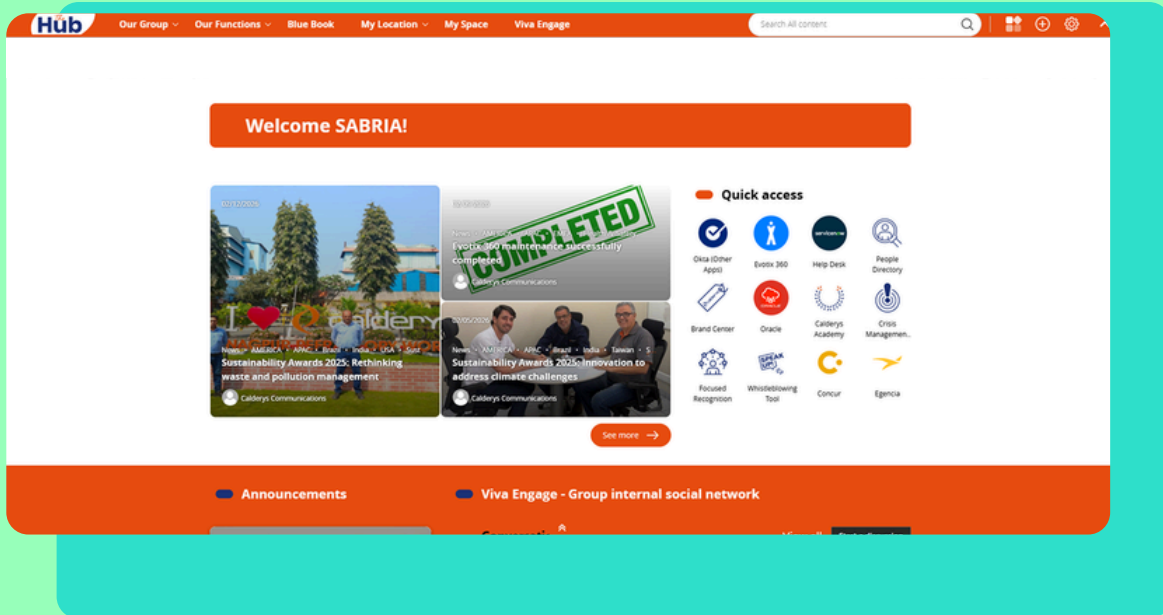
Hub Our Group Our Functions Blue Book My Location My Space Viva Engage

Search All content

Welcome SABRIA!

02/12/2026

News • AMERICA • APAC • Brazil • India • USA • Sust

Sustainability Awards 2025: Rethinking waste and pollution management

Calderys Communications

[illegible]

News • AMERICA • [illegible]

Evotix 360 maintenance successfully completed

COMPLETED

Calderys Communications

02/05/2026

News • AMERICA • APAC • Brazil • India • Taiwan • S

Sustainability Awards 2025: Innovation to address climate challenges

Calderys Communications

See more

Quick access

Okta (Other Apps)

Evotix 360

Help Desk

People Directory

Brand Center

Oracle

Calderys Academy

Crisis Managemen...

Focused Recognition

Whistleblowing Tool

Concur

Egencia

Announcements

Viva Engage - Group internal social network